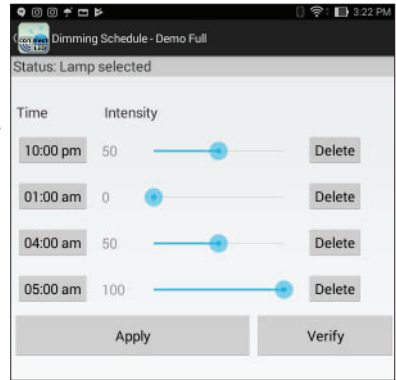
3:22 PM
Dimming Schedule - Demo Full
Status: Lamp selected

| Time | Intensity | |
|---|---|---|
| 10:00 pm | 50 | Delete |
| 01:00 am | 0 | Delete |
| 04:00 am | 50 | Delete |
| 05:00 am | 100 | Delete |

Apply
Verify